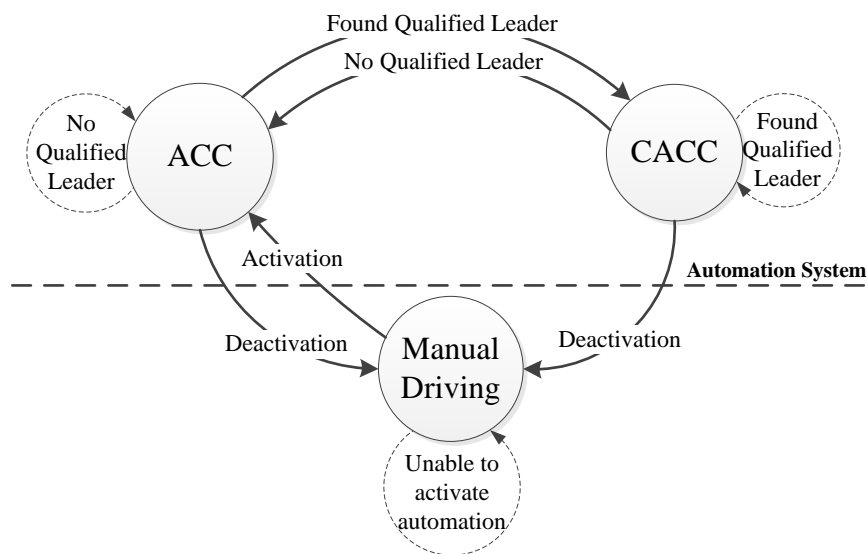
Found Qualified Leader

No Qualified Leader

No Qualified Leader

ACC

CACC

Found Qualified Leader

Activation

Automation System

Deactivation

Manual Driving

Deactivation

Unable to activate automation